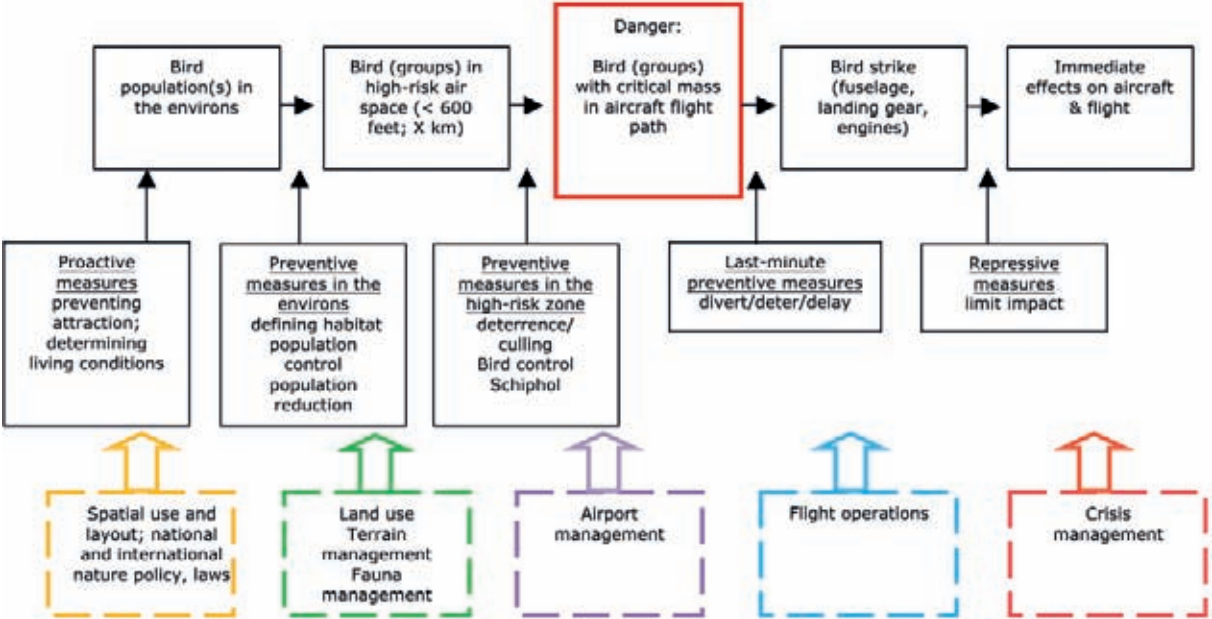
Bird population(s) in the environs

Bird (groups) in high-risk air space (< 600 feet; X km)

Danger: Bird (groups) with critical mass in aircraft flight path

Bird strike (fuselage, landing gear, engines)

Immediate effects on aircraft & flight

Proactive measures preventing attraction; determining living conditions

Preventive measures in the environs defining habitat population control population reduction

Preventive measures in the high-risk zone deterrence/ culling Bird control Schiphol

Last-minute preventive measures divert/deter/delay

Repressive measures limit impact

Spatial use and layout; national and international nature policy, laws

Land use Terrain management Fauna management

Airport management

Flight operations

Crisis management